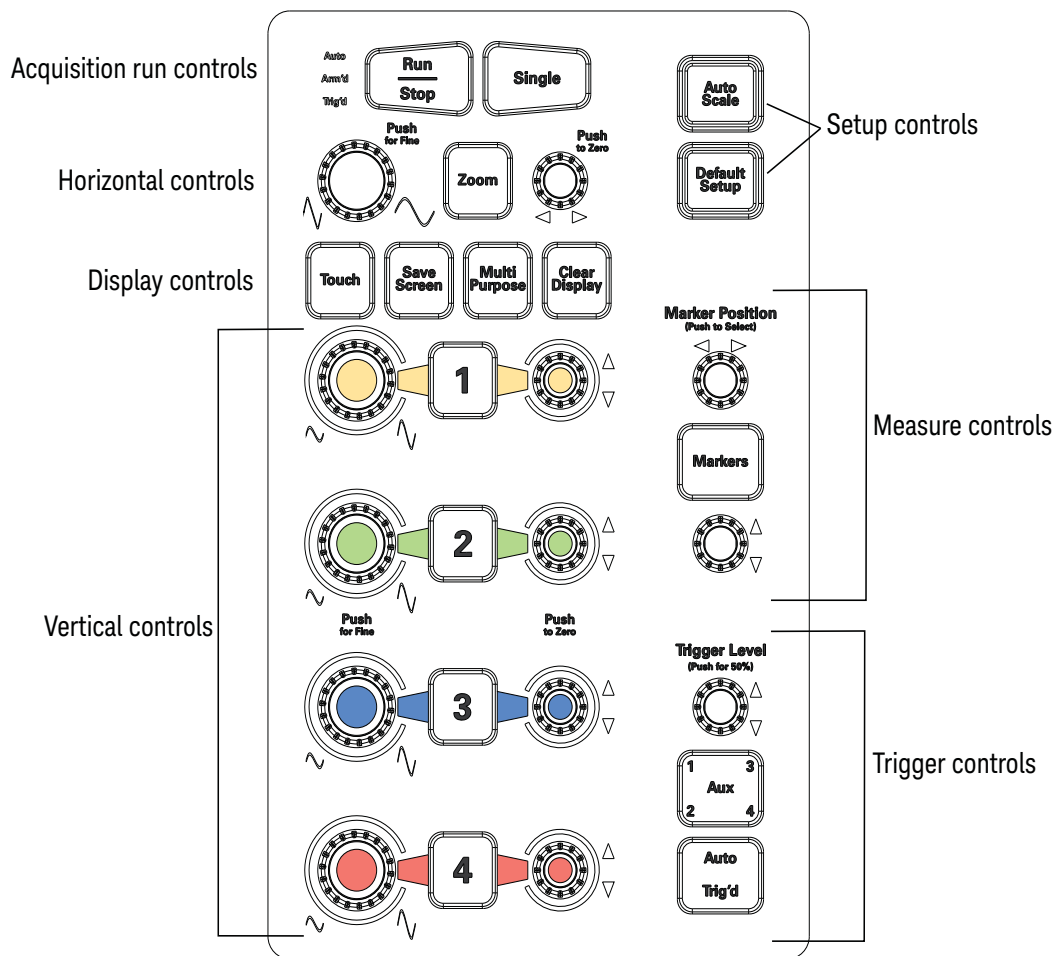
Acquisition run controls

Auto
Arm'd
Trig'd

Run
Stop

Single

Auto Scale

Setup controls

Default Setup

Horizontal controls

Push for Fine

Zoom

Push to Zero

Display controls

Touch

Save Screen

Multi Purpose

Clear Display

Marker Position (Push to Select)

1

Measure controls

Markers

2

Vertical controls

Push for Fine

Push to Zero

Trigger Level (Push for 50%)

3

1 3
Aux
2 4

Trigger controls

4

Auto
Trig'd